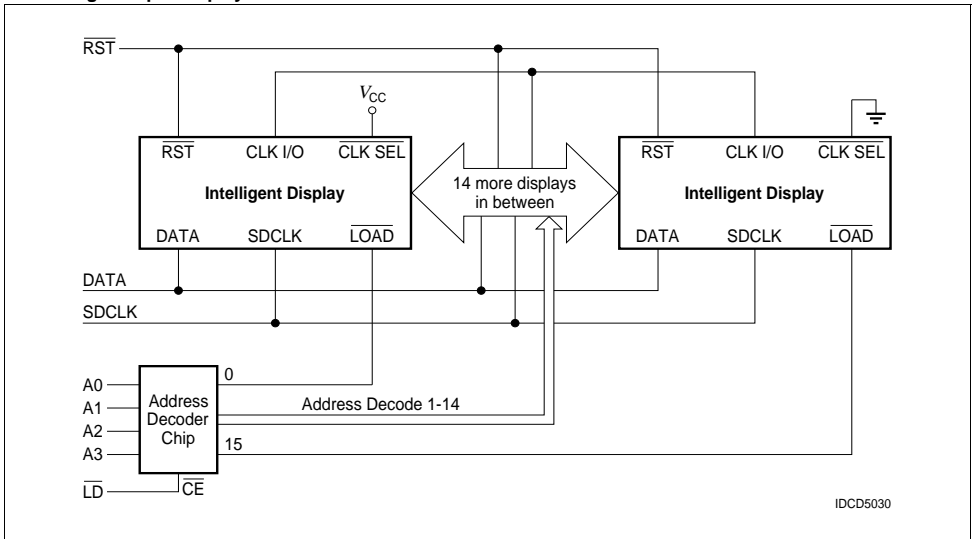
$\overline{RST}$

$V_{CC}$

$\overline{RST}$ CLK I/O $\overline{CLK\ SEL}$

Intelligent Display

DATA SDCLK $\overline{LOAD}$

14 more displays in between

$\overline{RST}$ CLK I/O $\overline{CLK\ SEL}$

Intelligent Display

DATA SDCLK $\overline{LOAD}$

DATA

SDCLK

A0
A1
A2
A3

Address Decoder Chip

0

Address Decode 1-14

15

$\overline{LD}$ $\overline{CE}$

IDCD5030